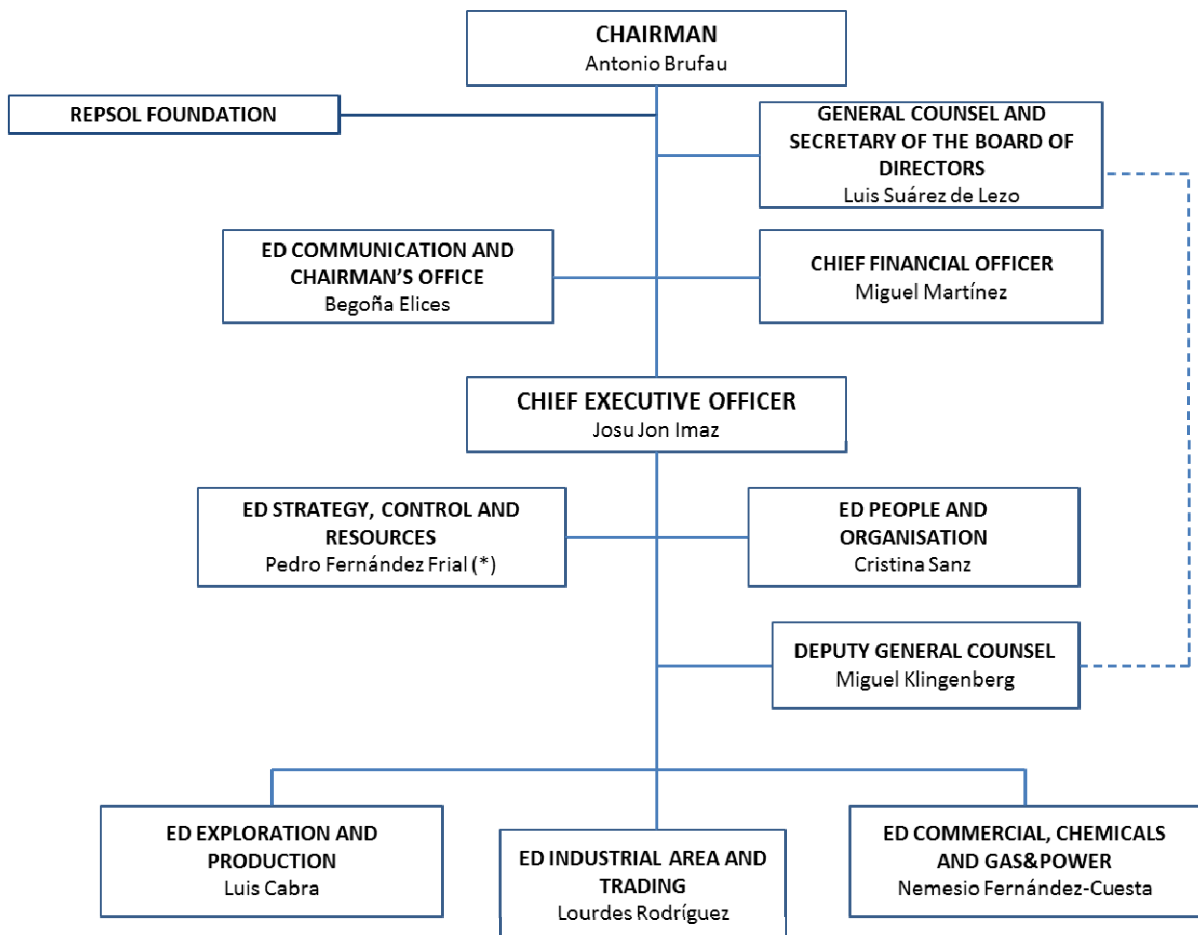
CHAIRMAN
Antonio Brufau

REPSOL FOUNDATION

GENERAL COUNSEL AND SECRETARY OF THE BOARD OF DIRECTORS
Luis Suárez de Lezo

ED COMMUNICATION AND CHAIRMAN'S OFFICE
Begoña Elices

CHIEF FINANCIAL OFFICER
Miguel Martínez

CHIEF EXECUTIVE OFFICER
Josu Jon Imaz

ED STRATEGY, CONTROL AND RESOURCES
Pedro Fernández Frial (*)

ED PEOPLE AND ORGANISATION
Cristina Sanz

DEPUTY GENERAL COUNSEL
Miguel Klingenberg

ED EXPLORATION AND PRODUCTION
Luis Cabra

ED INDUSTRIAL AREA AND TRADING
Lourdes Rodríguez

ED COMMERCIAL, CHEMICALS AND GAS&POWER
Nemesio Fernández-Cuesta